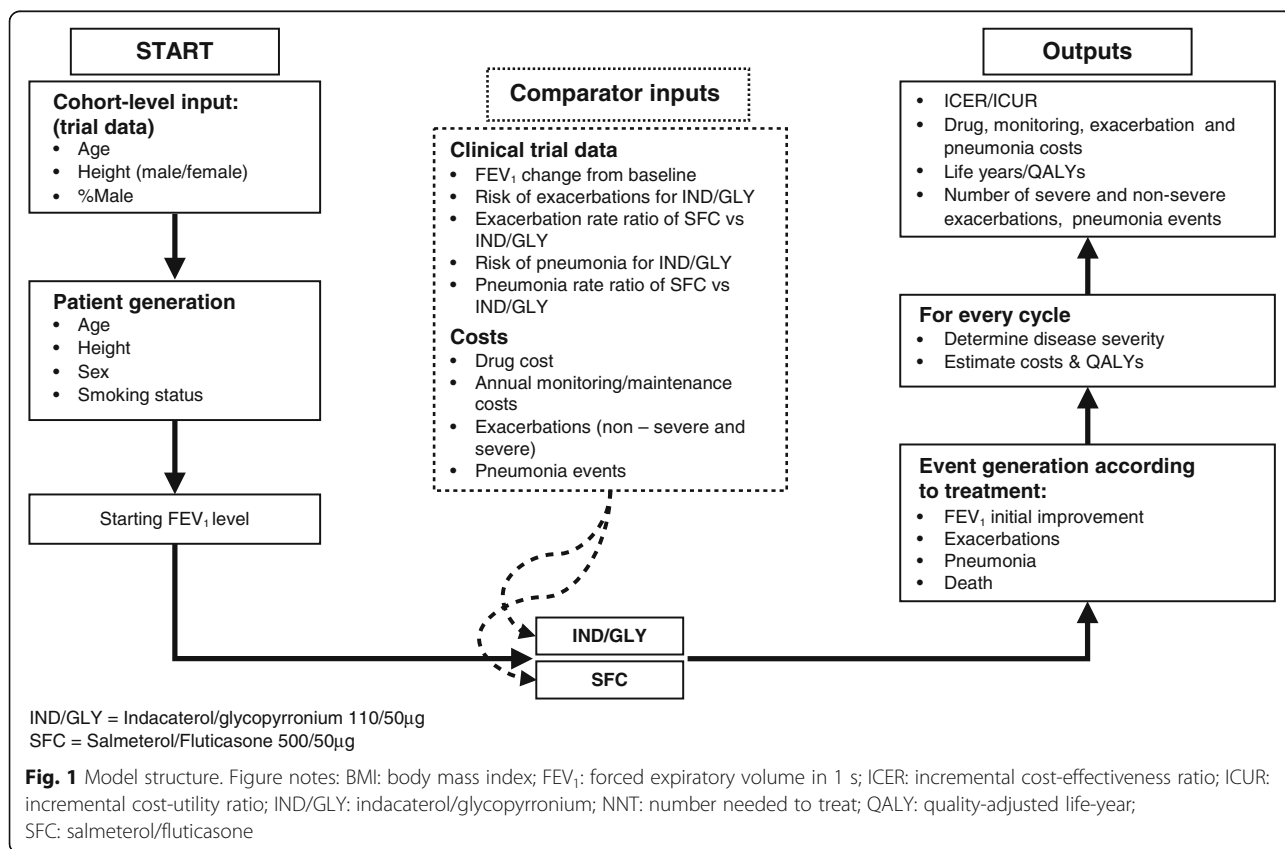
START

Cohort-level input: (trial data)
- Age
- Height (male/female)
- %Male

Patient generation
- Age
- Height
- Sex
- Smoking status

Starting $FEV_1$ level

Comparator inputs

Clinical trial data
- $FEV_1$ change from baseline
- Risk of exacerbations for IND/GLY
- Exacerbation rate ratio of SFC vs IND/GLY
- Risk of pneumonia for IND/GLY
- Pneumonia rate ratio of SFC vs IND/GLY

Costs
- Drug cost
- Annual monitoring/maintenance costs
- Exacerbations (non – severe and severe)
- Pneumonia events

IND/GLY

SFC

Outputs
- ICER/ICUR
- Drug, monitoring, exacerbation and pneumonia costs
- Life years/QALYs
- Number of severe and non-severe exacerbations, pneumonia events

For every cycle
- Determine disease severity
- Estimate costs & QALYs

Event generation according to treatment:
- $FEV_1$ initial improvement
- Exacerbations
- Pneumonia
- Death

IND/GLY = Indacaterol/glycopyrronium 110/50µg
SFC = Salmeterol/Fluticasone 500/50µg

Fig. 1 Model structure. Figure notes: BMI: body mass index; $FEV_1$: forced expiratory volume in 1 s; ICER: incremental cost-effectiveness ratio; ICUR: incremental cost-utility ratio; IND/GLY: indacaterol/glycopyrronium; NNT: number needed to treat; QALY: quality-adjusted life-year; SFC: salmeterol/fluticasone